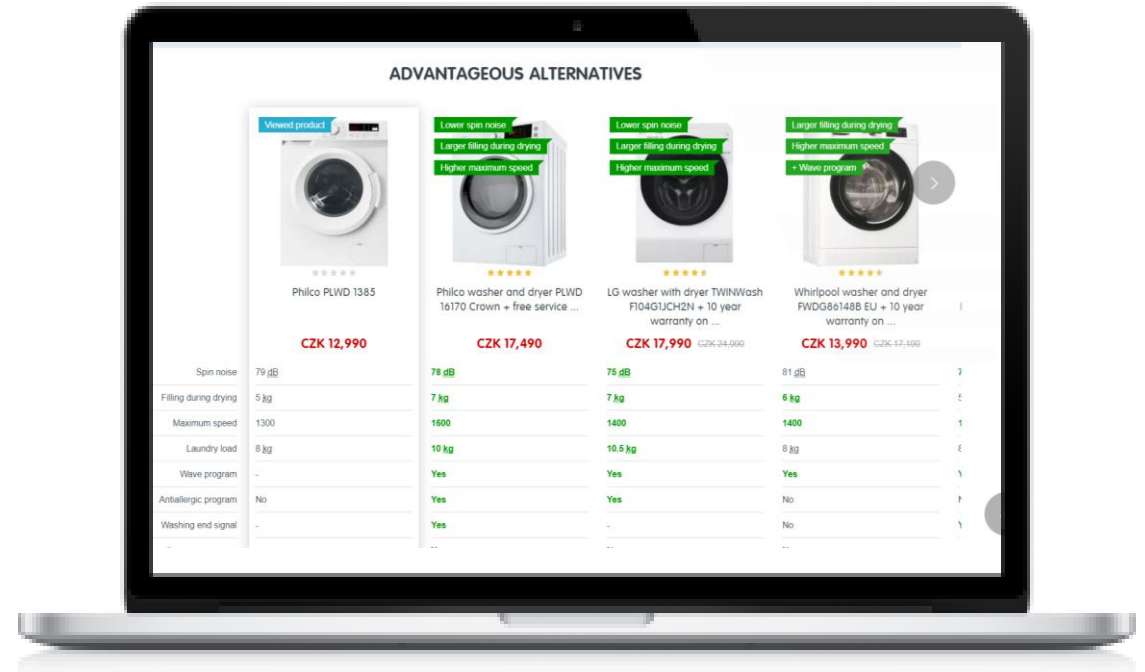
ADVANTAGEOUS ALTERNATIVES

Viewed product

Philco PLWD 1385

CZK 12,990

Lower spin noise
Larger filling during drying
Higher maximum speed

Philco washer and dryer PLWD 16170 Crown + free service ...

CZK 17,490

Lower spin noise
Larger filling during drying
Higher maximum speed

LG washer with dryer TWINWash F104G1JCH2N + 10 year warranty on ...

CZK 17,990 CZK 24,000

Larger filling during drying
Higher maximum speed
+ Wave program

Whirlpool washer and dryer FWDG86148B EU + 10 year warranty on ...

CZK 13,990 CZK 17,100

| | | | | |
|---|---|---|---|---|
| Spin noise | 79 dB | 78 dB | 75 dB | 81 dB |
| Filling during drying | 5 kg | 7 kg | 7 kg | 6 kg |
| Maximum speed | 1300 | 1600 | 1400 | 1400 |
| Laundry load | 8 kg | 10 kg | 10.5 kg | 8 kg |
| Wave program | - | Yes | Yes | Yes |
| Antiallergic program | No | Yes | Yes | No |
| Washing end signal | - | Yes | - | No |